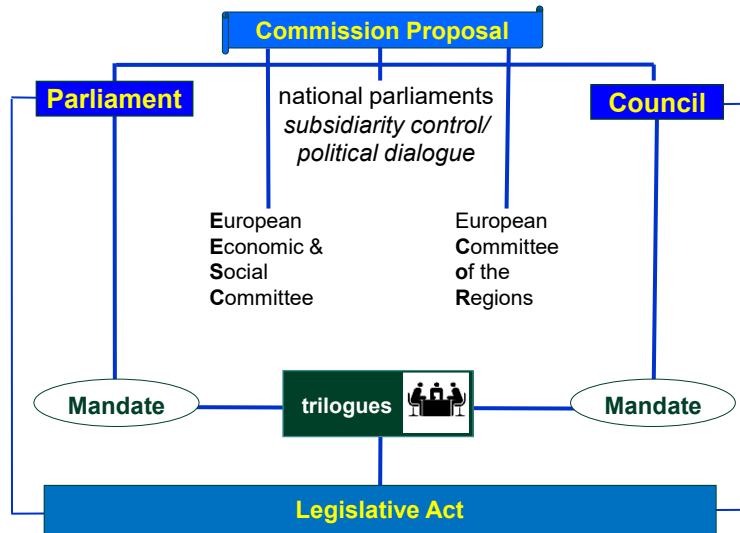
Commission Proposal

Parliament

national parliaments
*subsidiarity control/ political dialogue*

Council

**E**uropean **E**conomic & **S**ocial **C**ommittee

European **C**ommittee **o**f the **R**egions

Mandate

trilogues

Mandate

Legislative Act